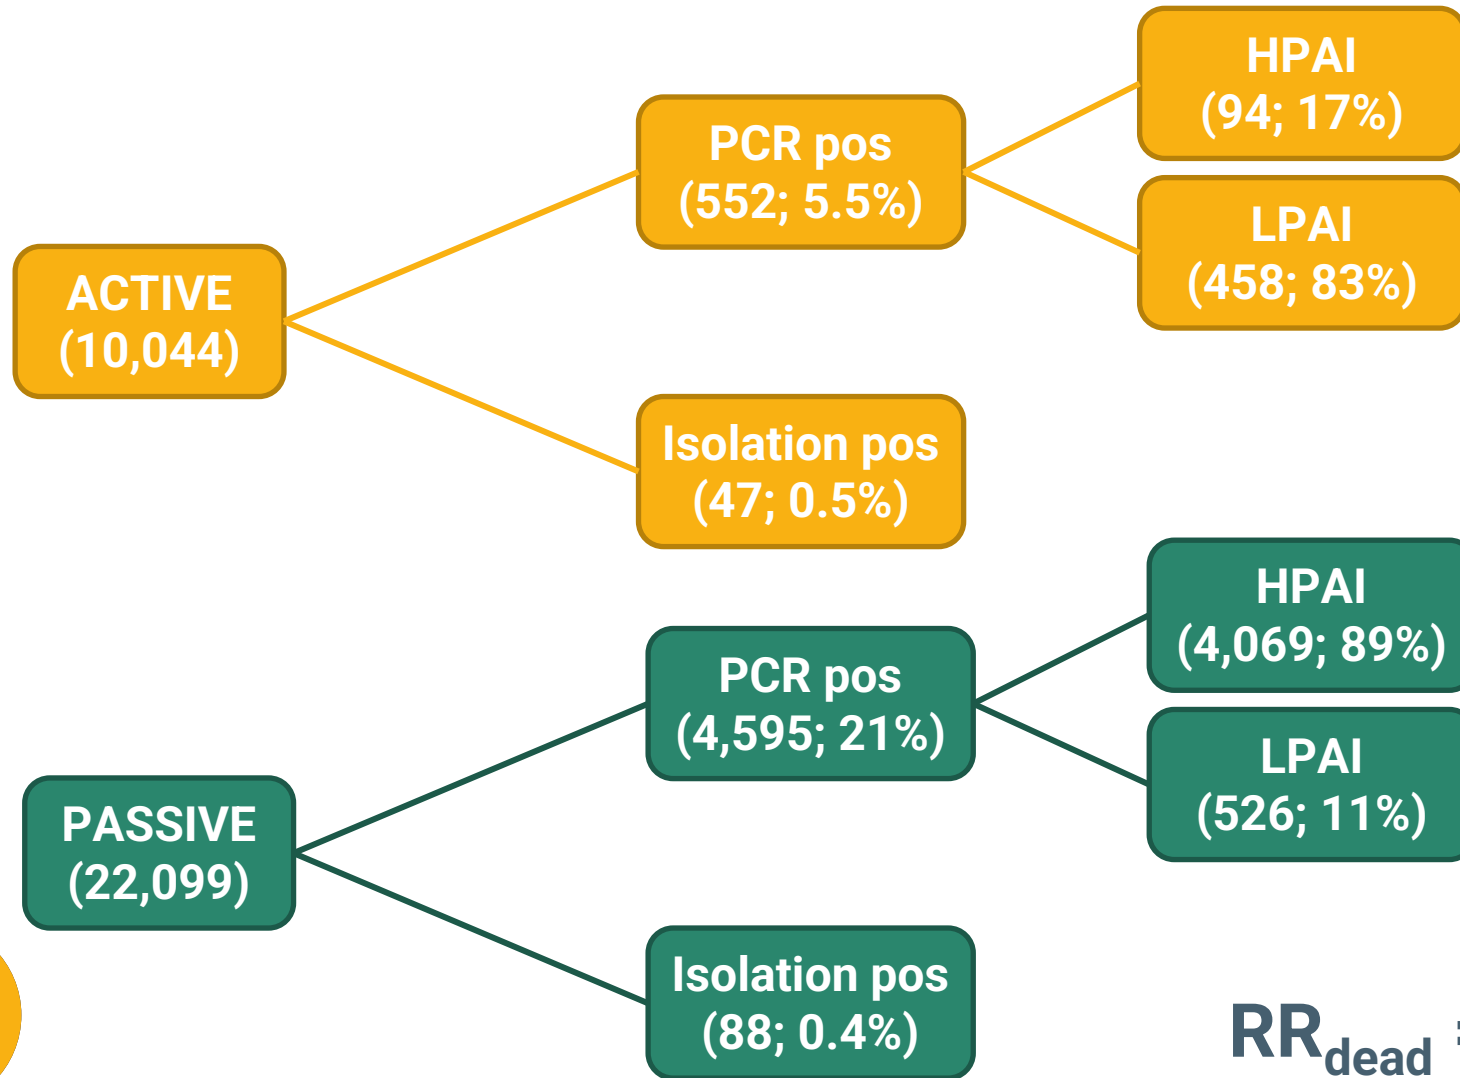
ACTIVE
(10,044)

PCR pos
(552; 5.5%)

HPAI
(94; 17%)

LPAI
(458; 83%)

Isolation pos
(47; 0.5%)

PASSIVE
(22,099)

PCR pos
(4,595; 21%)

HPAI
(4,069; 89%)

LPAI
(526; 11%)

Isolation pos
(88; 0.4%)

$RR_{dead}$ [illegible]